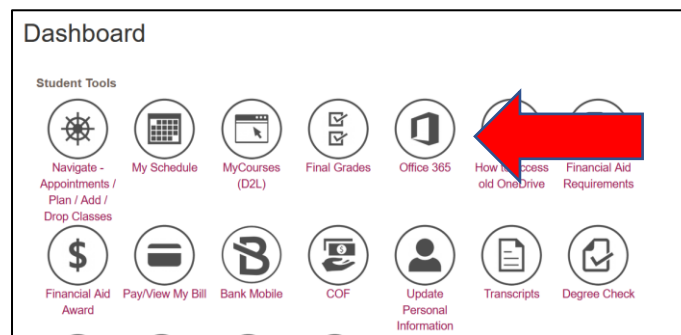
Dashboard

Student Tools

Navigate - Appointments / Plan / Add / Drop Classes

My Schedule

MyCourses (D2L)

Final Grades

Office 365

How to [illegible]ccess old OneDrive

Financial Aid Requirements

$

Financial Aid Award

Pay/View My Bill

B

Bank Mobile

COF

Update Personal Information

Transcripts

Degree Check